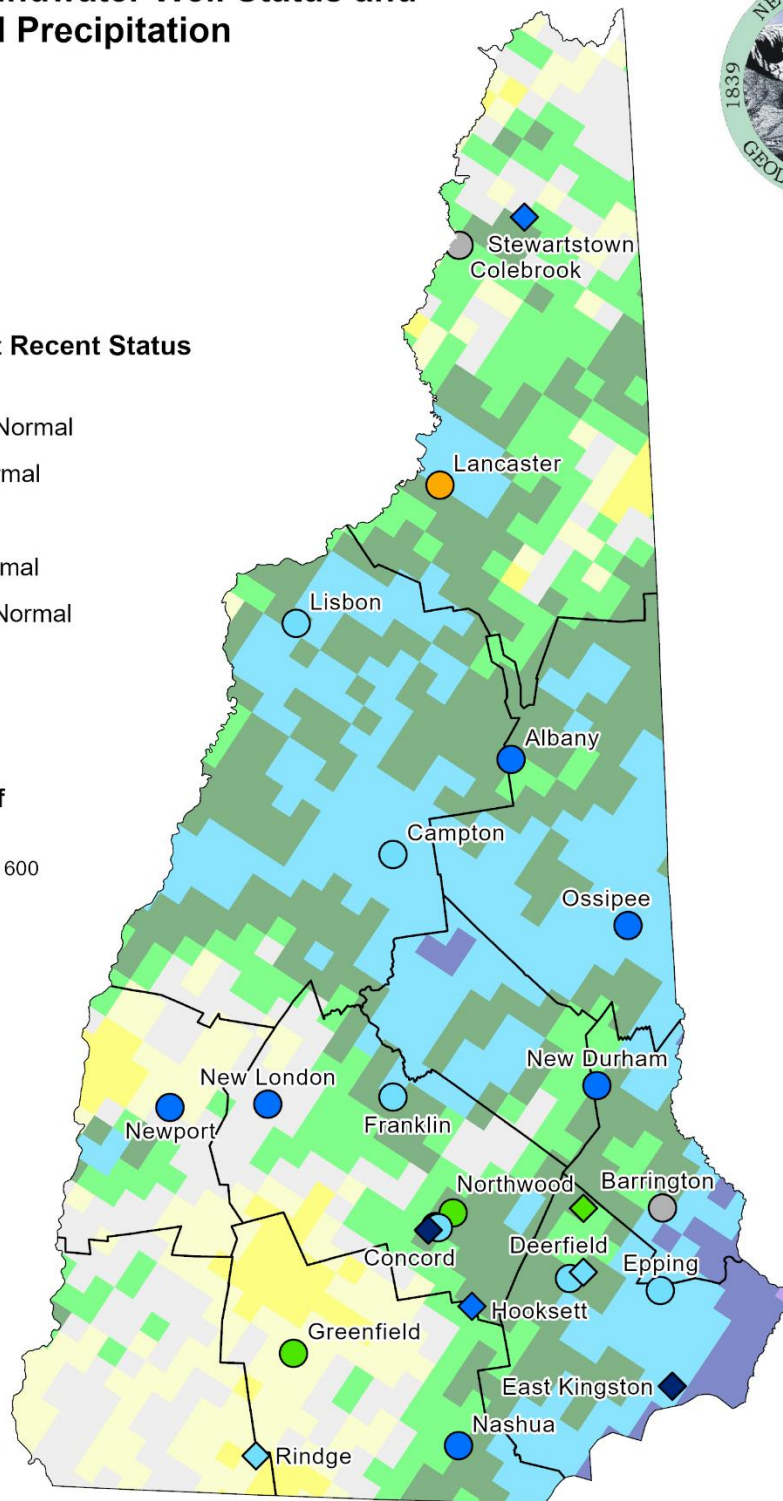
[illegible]ndwater Well Status and
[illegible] Precipitation

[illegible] Recent Status

Normal
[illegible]mal

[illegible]mal
Normal

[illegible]f
600

1839
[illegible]GEOL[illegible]

Stewartstown
Colebrook
Lancaster
Lisbon
Albany
Campton
Ossipee
New Durham
New London
Newport
Franklin
Northwood
Barrington
Concord
Deerfield
Epping
Hooksett
Greenfield
East Kingston
Nashua
Rindge